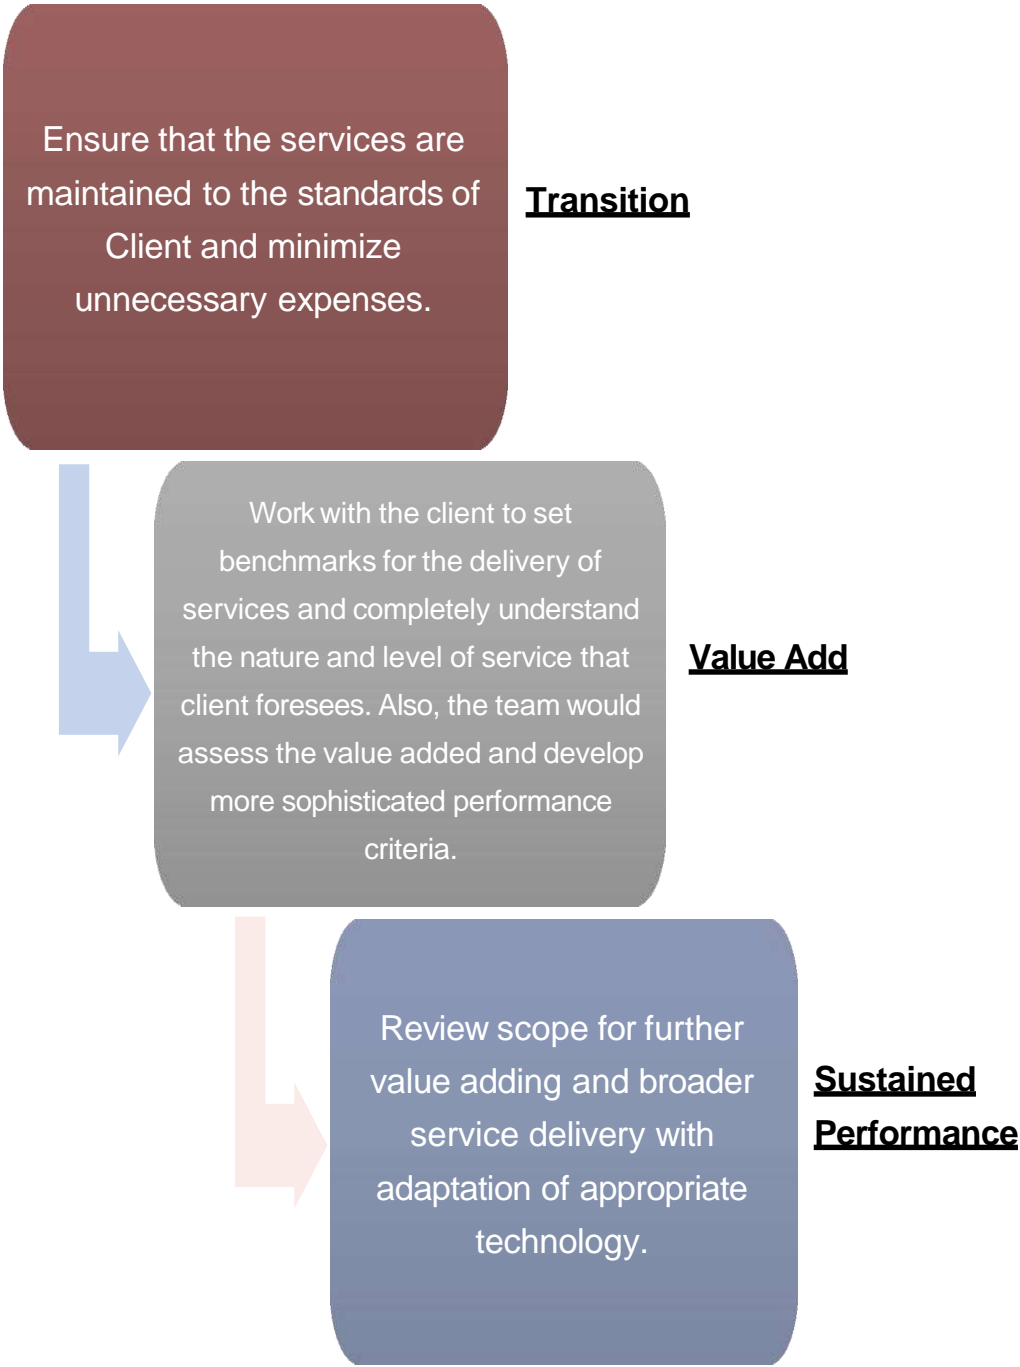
Ensure that the services are maintained to the standards of Client and minimize unnecessary expenses.

Transition

Work with the client to set benchmarks for the delivery of services and completely understand the nature and level of service that client foresees. Also, the team would assess the value added and develop more sophisticated performance criteria.

Value Add

Review scope for further value adding and broader service delivery with adaptation of appropriate technology.

Sustained Performance